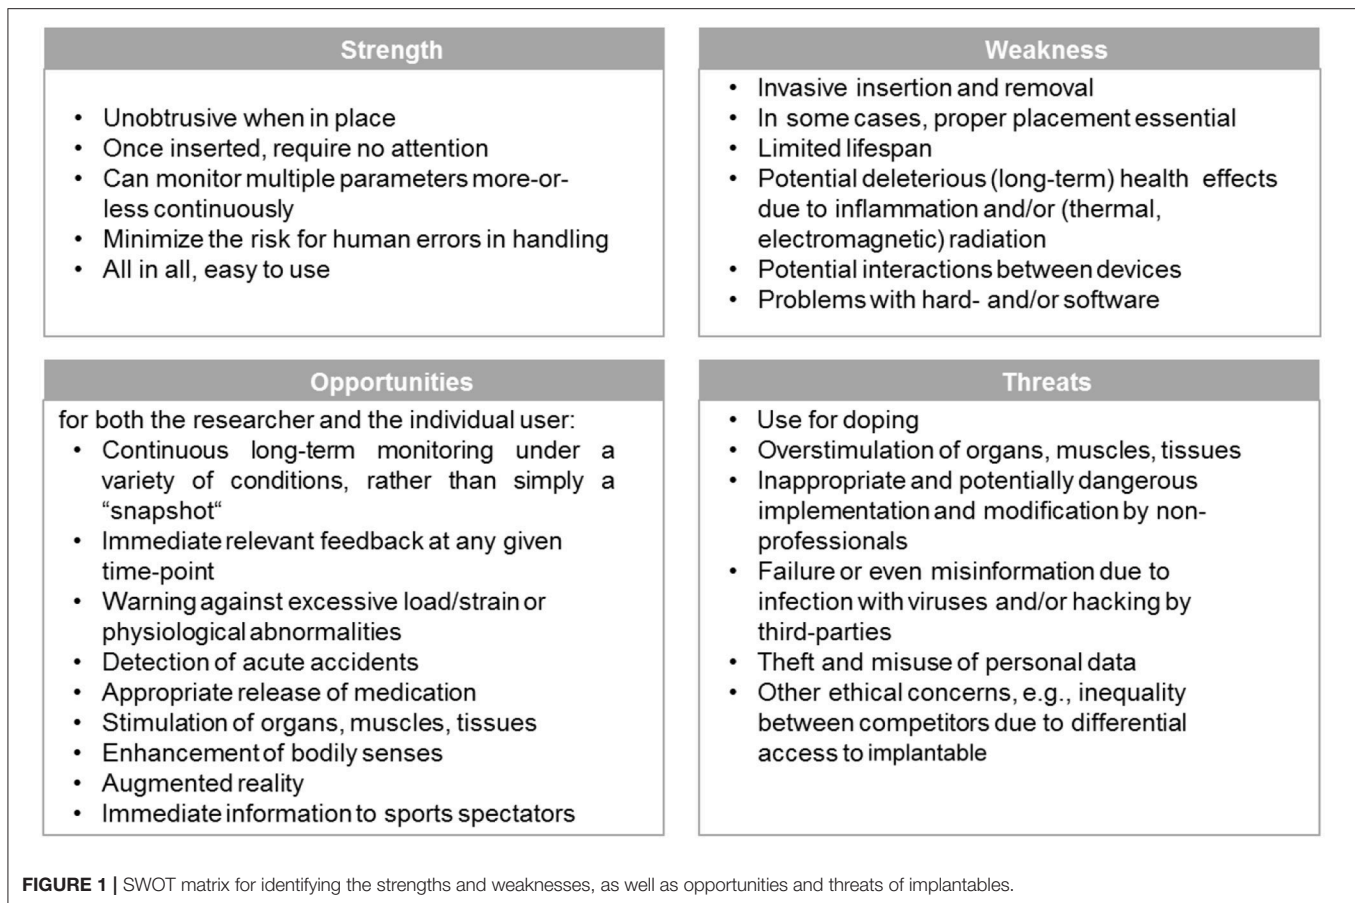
Strength

- Unobtrusive when in place
- Once inserted, require no attention
- Can monitor multiple parameters more-or-less continuously
- Minimize the risk for human errors in handling
- All in all, easy to use

Weakness

- Invasive insertion and removal
- In some cases, proper placement essential
- Limited lifespan
- Potential deleterious (long-term) health effects due to inflammation and/or (thermal, electromagnetic) radiation
- Potential interactions between devices
- Problems with hard- and/or software

Opportunities

for both the researcher and the individual user:
- Continuous long-term monitoring under a variety of conditions, rather than simply a "snapshot"
- Immediate relevant feedback at any given time-point
- Warning against excessive load/strain or physiological abnormalities
- Detection of acute accidents
- Appropriate release of medication
- Stimulation of organs, muscles, tissues
- Enhancement of bodily senses
- Augmented reality
- Immediate information to sports spectators

Threats

- Use for doping
- Overstimulation of organs, muscles, tissues
- Inappropriate and potentially dangerous implementation and modification by non-professionals
- Failure or even misinformation due to infection with viruses and/or hacking by third-parties
- Theft and misuse of personal data
- Other ethical concerns, e.g., inequality between competitors due to differential access to implantable

FIGURE 1 | SWOT matrix for identifying the strengths and weaknesses, as well as opportunities and threats of implantables.